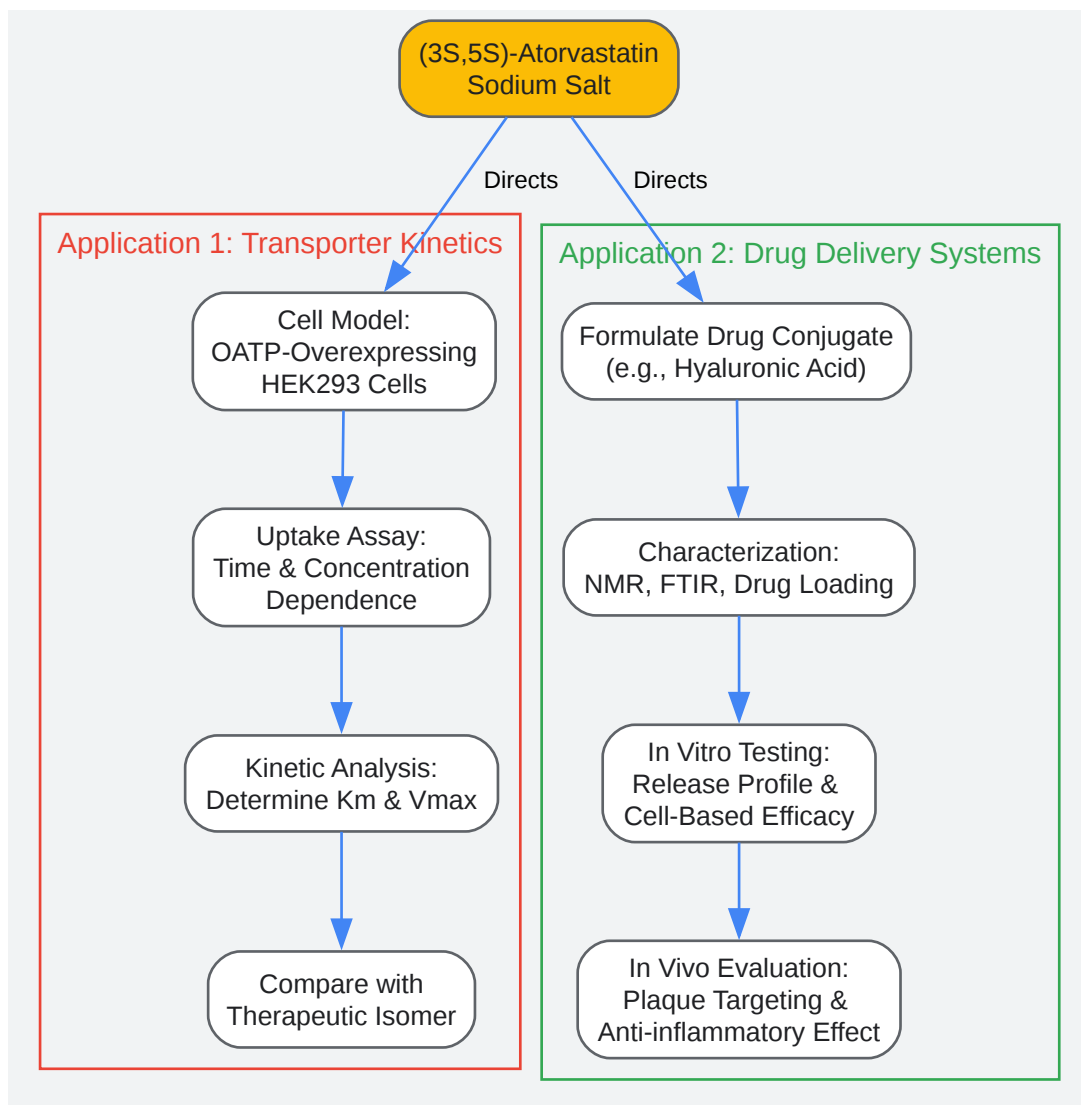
(3S,5S)-Atorvastatin Sodium Salt

Directs

Directs

Application 1: Transporter Kinetics

Cell Model: OATP-Overexpressing HEK293 Cells

Uptake Assay: Time & Concentration Dependence

Kinetic Analysis: Determine Km & Vmax

Compare with Therapeutic Isomer

Application 2: Drug Delivery Systems

Formulate Drug Conjugate (e.g., Hyaluronic Acid)

Characterization: NMR, FTIR, Drug Loading

In Vitro Testing: Release Profile & Cell-Based Efficacy

In Vivo Evaluation: Plaque Targeting & Anti-inflammatory Effect